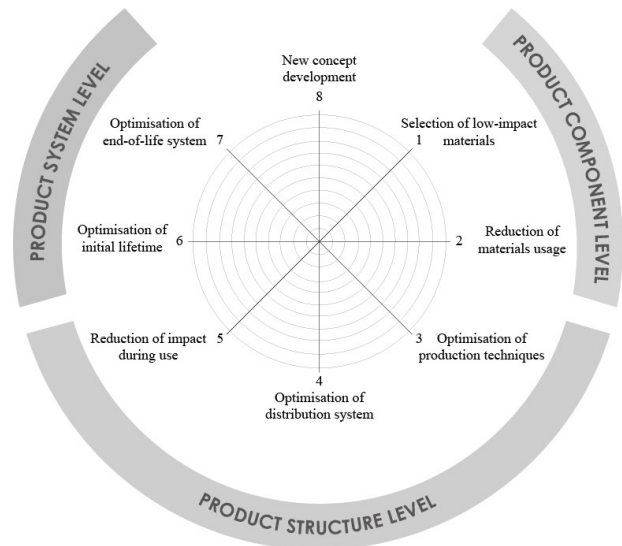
PRODUCT SYSTEM LEVEL

PRODUCT COMPONENT LEVEL

New concept development
8

Selection of low-impact materials
1

2
Reduction of materials usage

3
Optimisation of production techniques

4
Optimisation of distribution system

Reduction of impact during use
5

Optimisation of initial lifetime
6

Optimisation of end-of-life system
7

PRODUCT STRUCTURE LEVEL